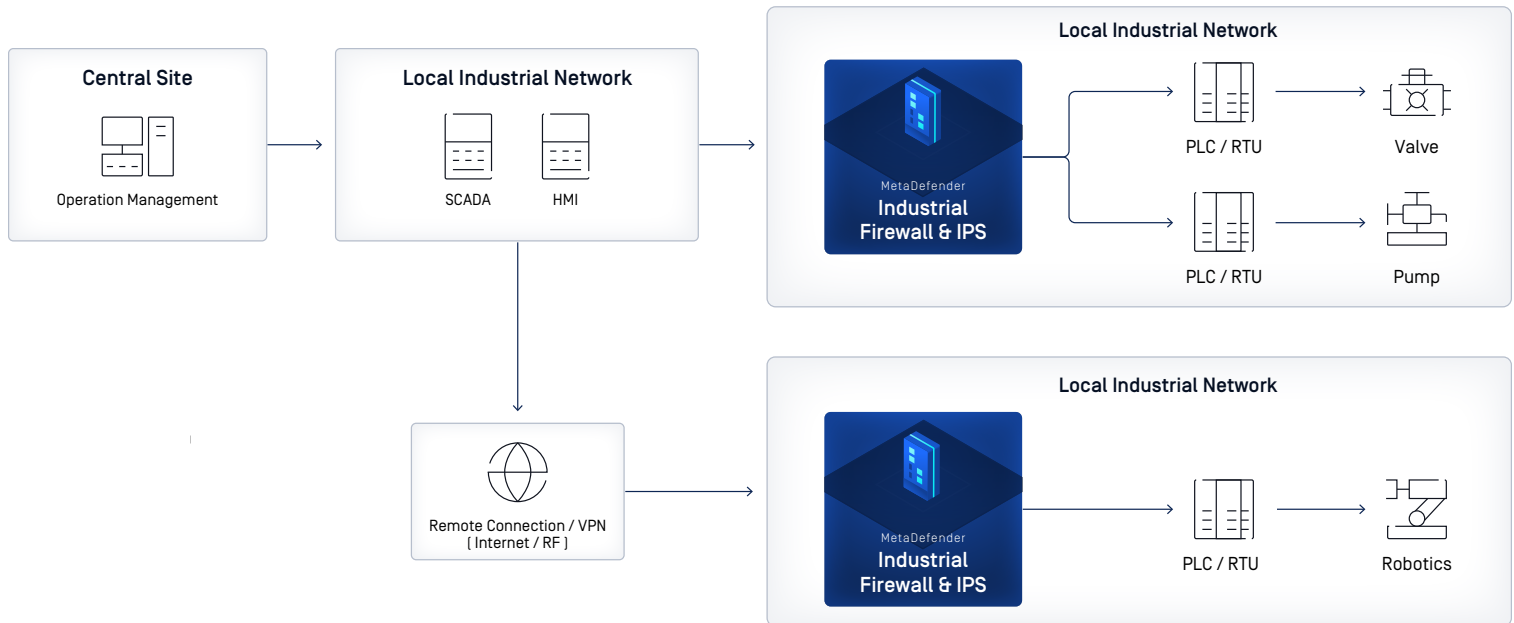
Central Site

Operation Management

Local Industrial Network

SCADA

HMI

Local Industrial Network

MetaDefender
Industrial Firewall & IPS

PLC / RTU

Valve

PLC / RTU

Pump

Remote Connection / VPN
[ Internet / RF ]

Local Industrial Network

MetaDefender
Industrial Firewall & IPS

PLC / RTU

Robotics